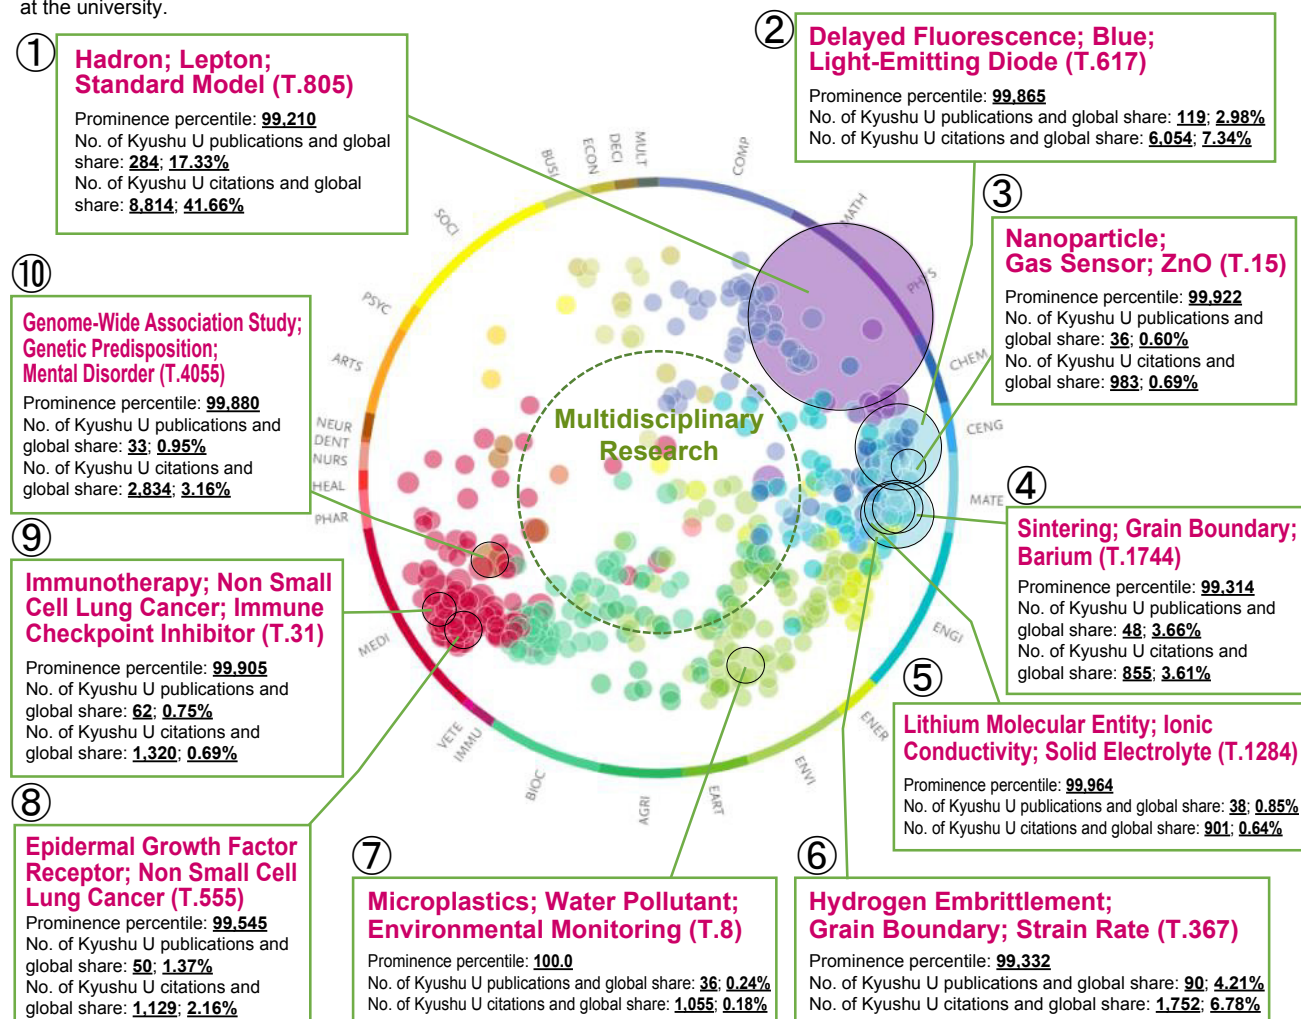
at the university.

①
Hadron; Lepton; Standard Model (T.805)
Prominence percentile: 99.210
No. of Kyushu U publications and global share: 284; 17.33%
No. of Kyushu U citations and global share: 8,814; 41.66%

②
Delayed Fluorescence; Blue; Light-Emitting Diode (T.617)
Prominence percentile: 99.865
No. of Kyushu U publications and global share: 119; 2.98%
No. of Kyushu U citations and global share: 6,054; 7.34%

③
Nanoparticle; Gas Sensor; ZnO (T.15)
Prominence percentile: 99.922
No. of Kyushu U publications and global share: 36; 0.60%
No. of Kyushu U citations and global share: 983; 0.69%

⑩
Genome-Wide Association Study; Genetic Predisposition; Mental Disorder (T.4055)
Prominence percentile: 99.880
No. of Kyushu U publications and global share: 33; 0.95%
No. of Kyushu U citations and global share: 2,834; 3.16%

BUSI ECON DECI MULT COMP MATH PHYS SOCI PSYC ARTS CHEM CENG NEUR DENT NURS HEAL PHAR MATE MEDI ENGI ENER VETE IMMU BIOC AGRI EART ENVI

Multidisciplinary Research

④
Sintering; Grain Boundary; Barium (T.1744)
Prominence percentile: 99.314
No. of Kyushu U publications and global share: 48; 3.66%
No. of Kyushu U citations and global share: 855; 3.61%

⑨
Immunotherapy; Non Small Cell Lung Cancer; Immune Checkpoint Inhibitor (T.31)
Prominence percentile: 99.905
No. of Kyushu U publications and global share: 62; 0.75%
No. of Kyushu U citations and global share: 1,320; 0.69%

⑤
Lithium Molecular Entity; Ionic Conductivity; Solid Electrolyte (T.1284)
Prominence percentile: 99.964
No. of Kyushu U publications and global share: 38; 0.85%
No. of Kyushu U citations and global share: 901; 0.64%

⑧
Epidermal Growth Factor Receptor; Non Small Cell Lung Cancer (T.555)
Prominence percentile: 99.545
No. of Kyushu U publications and global share: 50; 1.37%
No. of Kyushu U citations and global share: 1,129; 2.16%

⑦
Microplastics; Water Pollutant; Environmental Monitoring (T.8)
Prominence percentile: 100.0
No. of Kyushu U publications and global share: 36; 0.24%
No. of Kyushu U citations and global share: 1,055; 0.18%

⑥
Hydrogen Embrittlement; Grain Boundary; Strain Rate (T.367)
Prominence percentile: 99.332
No. of Kyushu U publications and global share: 90; 4.21%
No. of Kyushu U citations and global share: 1,752; 6.78%